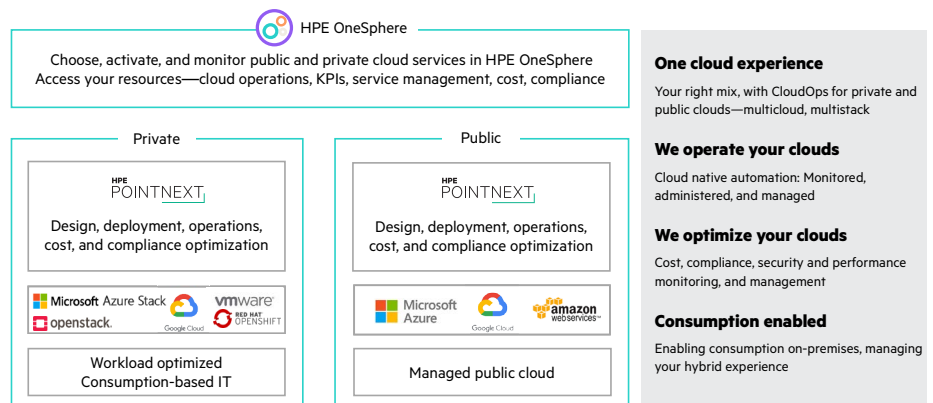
HPE OneSphere

Choose, activate, and monitor public and private cloud services in HPE OneSphere
Access your resources—cloud operations, KPIs, service management, cost, compliance

Private

HPE POINTNEXT

Design, deployment, operations, cost, and compliance optimization

Microsoft Azure Stack
Google Cloud
vmware
openstack.
RED HAT OPENSHIFT

Workload optimized Consumption-based IT

Public

HPE POINTNEXT

Design, deployment, operations, cost, and compliance optimization

Microsoft Azure
Google Cloud
amazon web services

Managed public cloud

One cloud experience

Your right mix, with CloudOps for private and public clouds—multicloud, multistack

We operate your clouds

Cloud native automation: Monitored, administered, and managed

We optimize your clouds

Cost, compliance, security and performance monitoring, and management

Consumption enabled

Enabling consumption on-premises, managing your hybrid experience